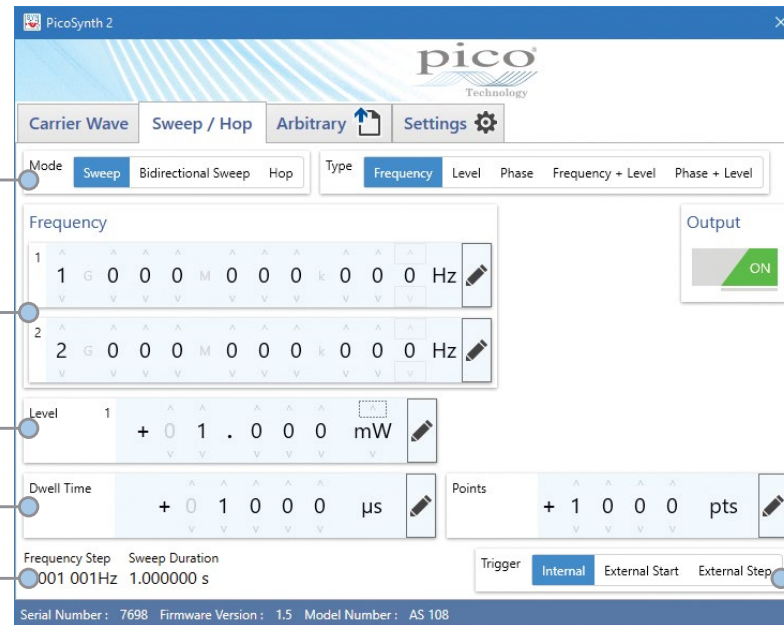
PicoSynth 2

pico Technology

Carrier Wave | Sweep / Hop | Arbitrary | Settings

Mode | Sweep | Bidirectional Sweep | Hop

Type | Frequency | Level | Phase | Frequency + Level | Phase + Level

Frequency

1 1 G 0 0 0 M 0 0 0 k 0 0 0 Hz

2 2 G 0 0 0 M 0 0 0 k 0 0 0 Hz

Output

ON

Level 1 + 0 1 . 0 0 0 mW

Dwell Time + 0 1 0 0 0 µs

Points + 1 0 0 0 pts

Frequency Step Sweep Duration
001 001Hz 1.000000 s

Trigger | Internal | External Start | External Step

Serial Number : 7698 Firmware Version : 1.5 Model Number : AS 108